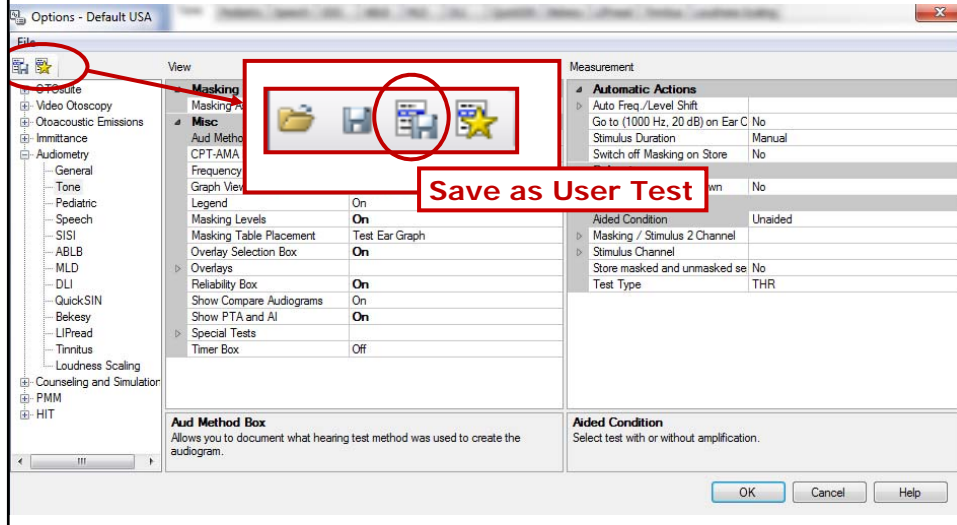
Options - Default USA

File

OTOsuite
Video Otoscopy
Otoacoustic Emissions
Immittance
Audiometry
General
Tone
Pediatric
Speech
SISI
ABLB
MLD
DLI
QuickSIN
Bekesy
LIPread
Tinnitus
Loudness Scaling
Counseling and Simulation
PMM
HIT

View

| | |
|---|---|
| Masking | |
| Masking A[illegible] | |
| Misc | |
| Aud Metho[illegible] | |
| CPT-AMA | |
| Frequency | |
| Graph View | |
| Legend | On |
| Masking Levels | On |
| Masking Table Placement | Test Ear Graph |
| Overlay Selection Box | On |
| Overlays | |
| Reliability Box | On |
| Show Compare Audiograms | On |
| Show PTA and AI | On |
| Special Tests | |
| Timer Box | Off |

Save as User Test

Aud Method Box
Allows you to document what hearing test method was used to create the audiogram.

Measurement

| | |
|---|---|
| Automatic Actions | |
| Auto Freq./Level Shift | |
| Go to (1000 Hz, 20 dB) on Ear C | No |
| Stimulus Duration | Manual |
| Switch off Masking on Store | No |
| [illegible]wn | No |
| Aided Condition | Unaided |
| Masking / Stimulus 2 Channel | |
| Stimulus Channel | |
| Store masked and unmasked se | No |
| Test Type | THR |

Aided Condition
Select test with or without amplification.

OK Cancel Help